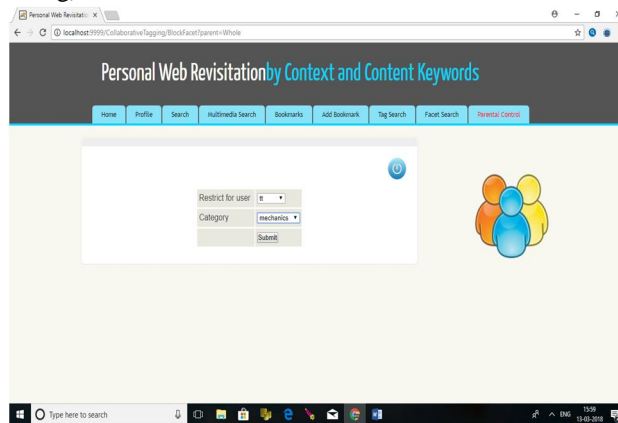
Personal Web Revisitatio ×

localhost:9999/CollaborativeTagging/BlockFacet?parent=Whole

Personal Web Revisitationby Context and Content Keywords

Home | Profile | Search | Multimedia Search | Bookmarks | Add Bookmark | Tag Search | Facet Search | Parental Control

| | |
|---|---|
| Restrict for user | tt |
| Category | mechanics |
| | Submit |

Type here to search

ENG 15:59 13-03-2018